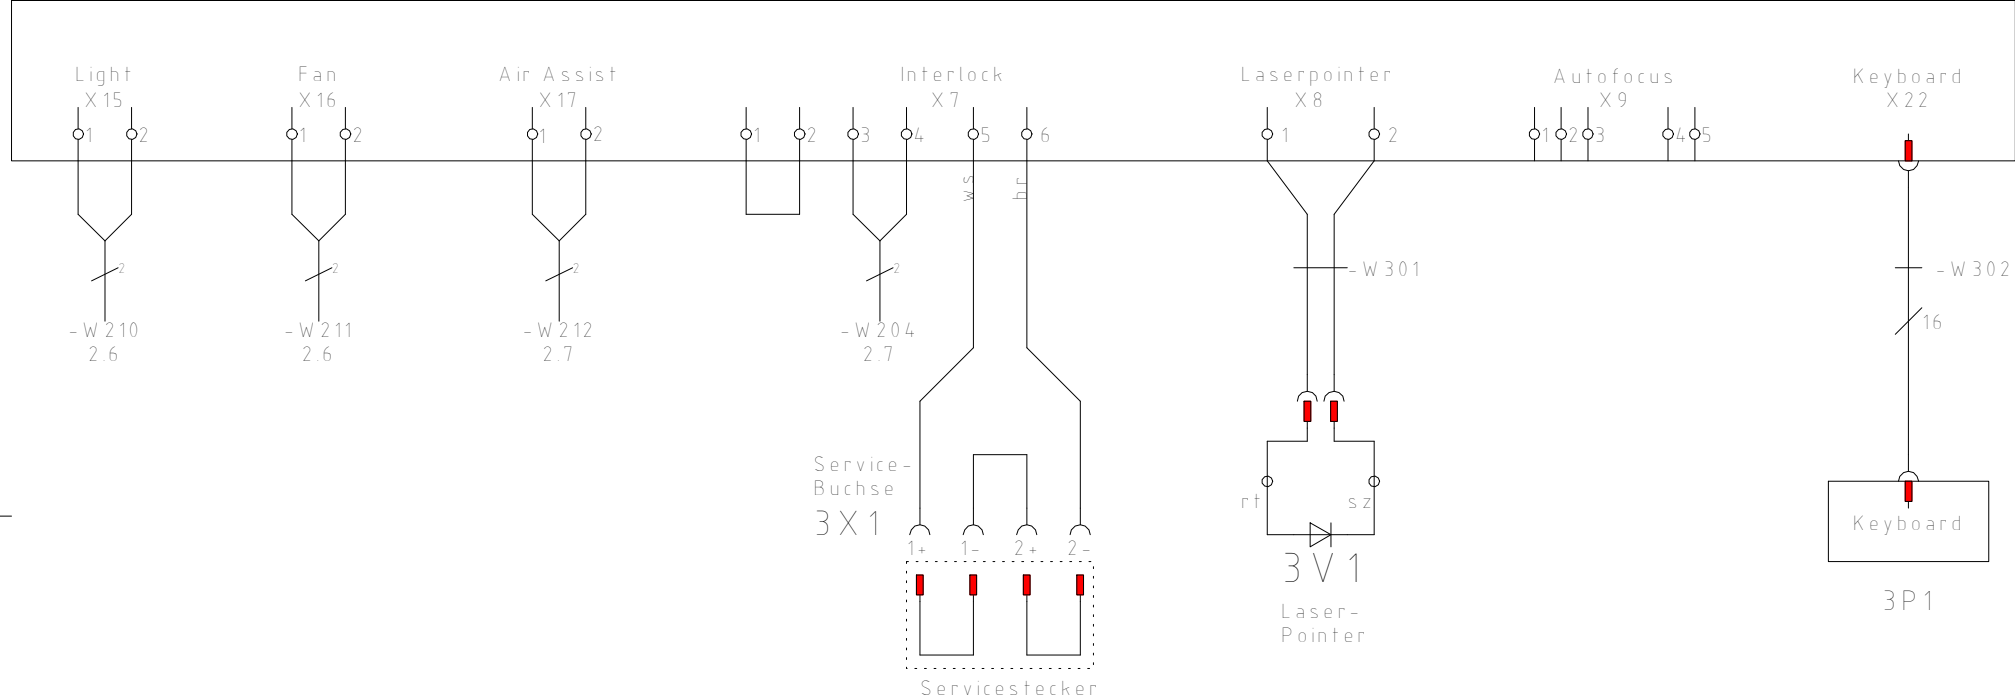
Light
X15
1 2

Fan
X16
1 2

Air Assist
X17
1 2

Interlock
X7
1 2 3 4 5 6

ws
br

Laserpointer
X8
1 2

Autofocus
X9
1 2 3 4 5

Keyboard
X22

2
-W210
2.6

2
-W211
2.6

2
-W212
2.7

2
-W204
2.7

-W301

-W302
16

Service-
Buchse
3X1
1+ 1- 2+ 2-

Servicestecker

rt
sz
3V1
Laser-
Pointer

Keyboard
3P1